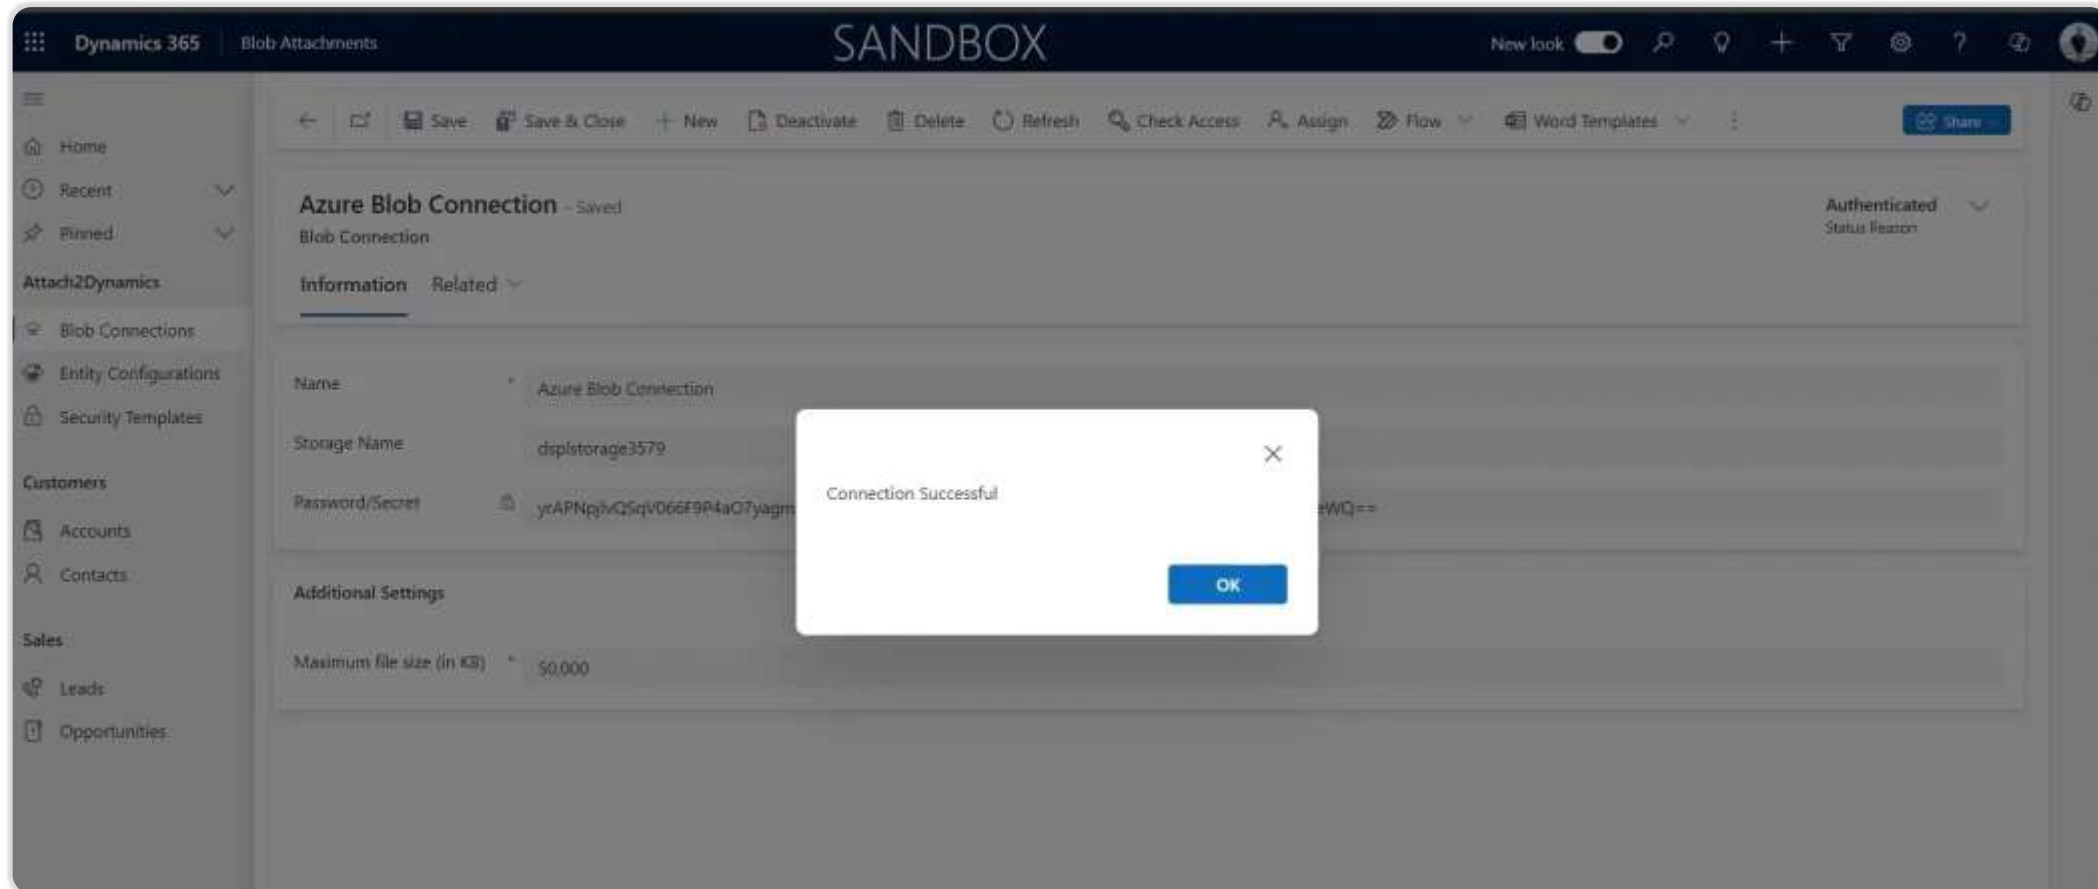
Dynamics 365 Blob Attachments SANDBOX New look

Save Save & Close New Deactivate Delete Refresh Check Access Assign Flow Word Templates Share

Home
Recent
Pinned
Attach2Dynamics
Blob Connections
Entity Configurations
Security Templates
Customers
Accounts
Contacts
Sales
Leads
Opportunities

Azure Blob Connection - Saved
Blob Connection

Authenticated
Status Reason

Information Related

Name * Azure Blob Connection
Storage Name dsplstorage3579
Password/Secret ycAPNpjlvQSqV066F9P4aO7yagm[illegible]WQ==

Additional Settings
Maximum file size (in KB) * 50,000

Connection Successful

OK